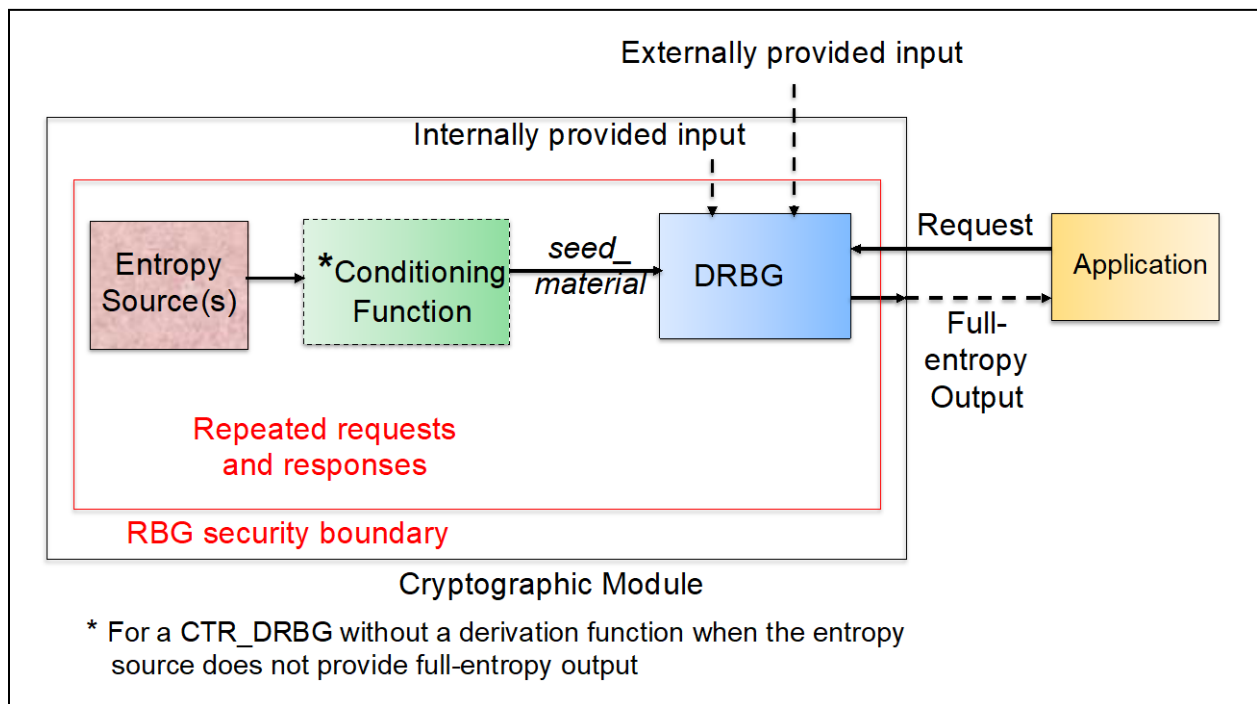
Externally provided input

Internally provided input

Entropy Source(s)

*Conditioning Function

seed_ material

DRBG

Request

Application

Full-entropy Output

Repeated requests and responses

RBG security boundary

Cryptographic Module

* For a CTR_DRBG without a derivation function when the entropy source does not provide full-entropy output